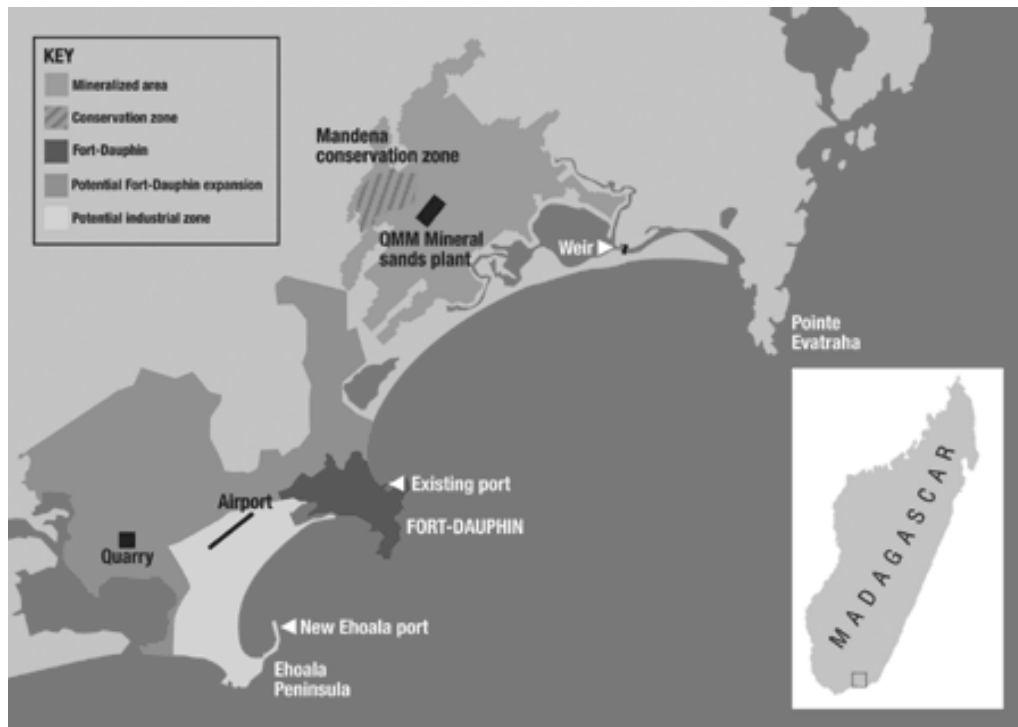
KEY
Mineralized area
Conservation zone
Fort-Dauphin
Potential Fort-Dauphin expansion
Potential industrial zone

Mandena conservation zone

QMM Mineral sands plant

Weir

Pointe Evatraha

Existing port

FORT-DAUPHIN

Airport

Quarry

New Ehoala port

Ehoala Peninsula

MADAGASCAR